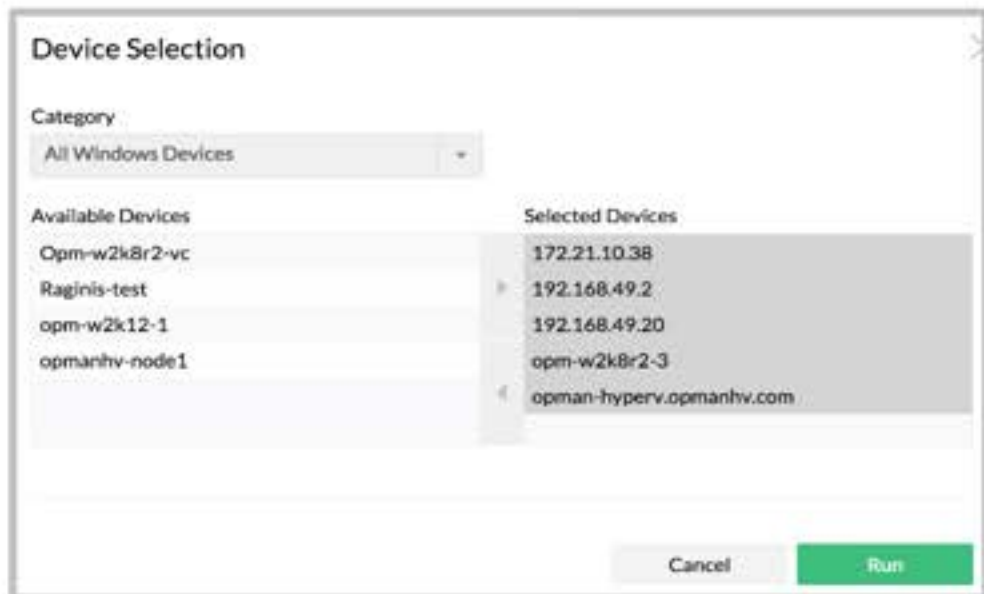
Device Selection

Category

All Windows Devices

Available Devices

Opm-w2k8r2-vc

Raginis-test

opm-w2k12-1

opmanhv-node1

Selected Devices

172.21.10.38

192.168.49.2

192.168.49.20

opm-w2k8r2-3

opman-hyperv.opmanhv.com

Cancel

Run